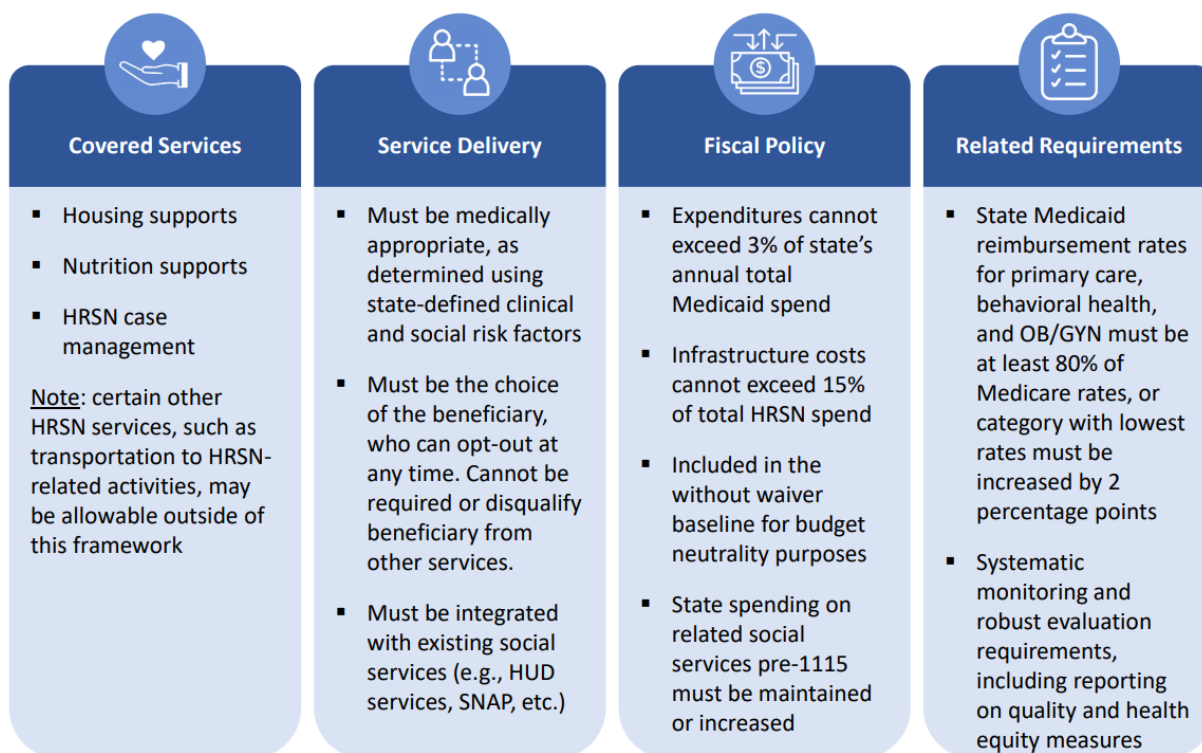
Covered Services

- Housing supports
- Nutrition supports
- HRSN case management

Note: certain other HRSN services, such as transportation to HRSN-related activities, may be allowable outside of this framework

Service Delivery

- Must be medically appropriate, as determined using state-defined clinical and social risk factors
- Must be the choice of the beneficiary, who can opt-out at any time. Cannot be required or disqualify beneficiary from other services.
- Must be integrated with existing social services (e.g., HUD services, SNAP, etc.)

Fiscal Policy

- Expenditures cannot exceed 3% of state's annual total Medicaid spend
- Infrastructure costs cannot exceed 15% of total HRSN spend
- Included in the without waiver baseline for budget neutrality purposes
- State spending on related social services pre-1115 must be maintained or increased

Related Requirements

- State Medicaid reimbursement rates for primary care, behavioral health, and OB/GYN must be at least 80% of Medicare rates, or category with lowest rates must be increased by 2 percentage points
- Systematic monitoring and robust evaluation requirements, including reporting on quality and health equity measures